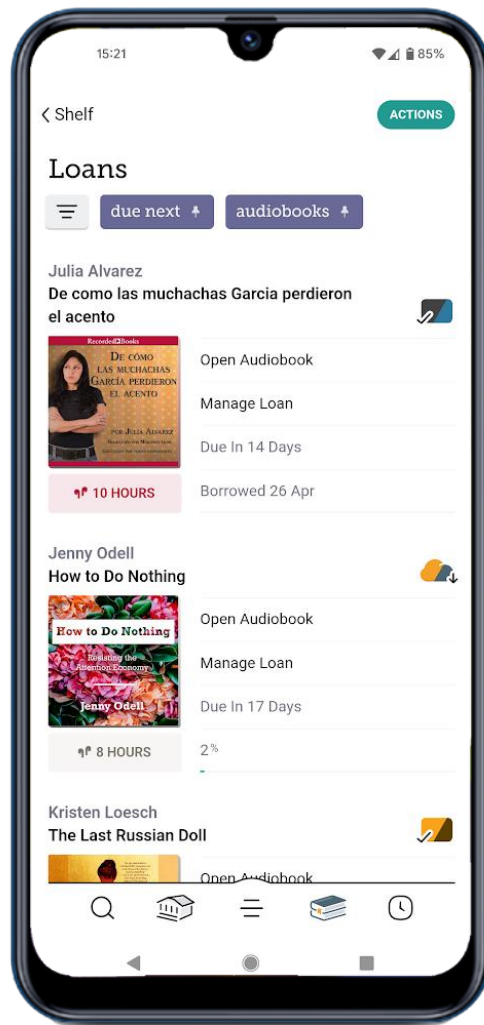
15:21

85%

< Shelf

ACTIONS

Loans

due next

audiobooks

Julia Alvarez

De como las muchachas Garcia perdieron el acento

Recorded Books

DE CÓMO LAS MUCHACHAS GARCÍA PERDIERON EL ACENTO

POR JULIA ALVAREZ

10 HOURS

Open Audiobook

Manage Loan

Due In 14 Days

Borrowed 26 Apr

Jenny Odell

How to Do Nothing

How to Do Nothing

Resisting the Attention Economy

Jenny Odell

8 HOURS

Open Audiobook

Manage Loan

Due In 17 Days

2%

Kristen Loesch

The Last Russian Doll

Open Audiobook